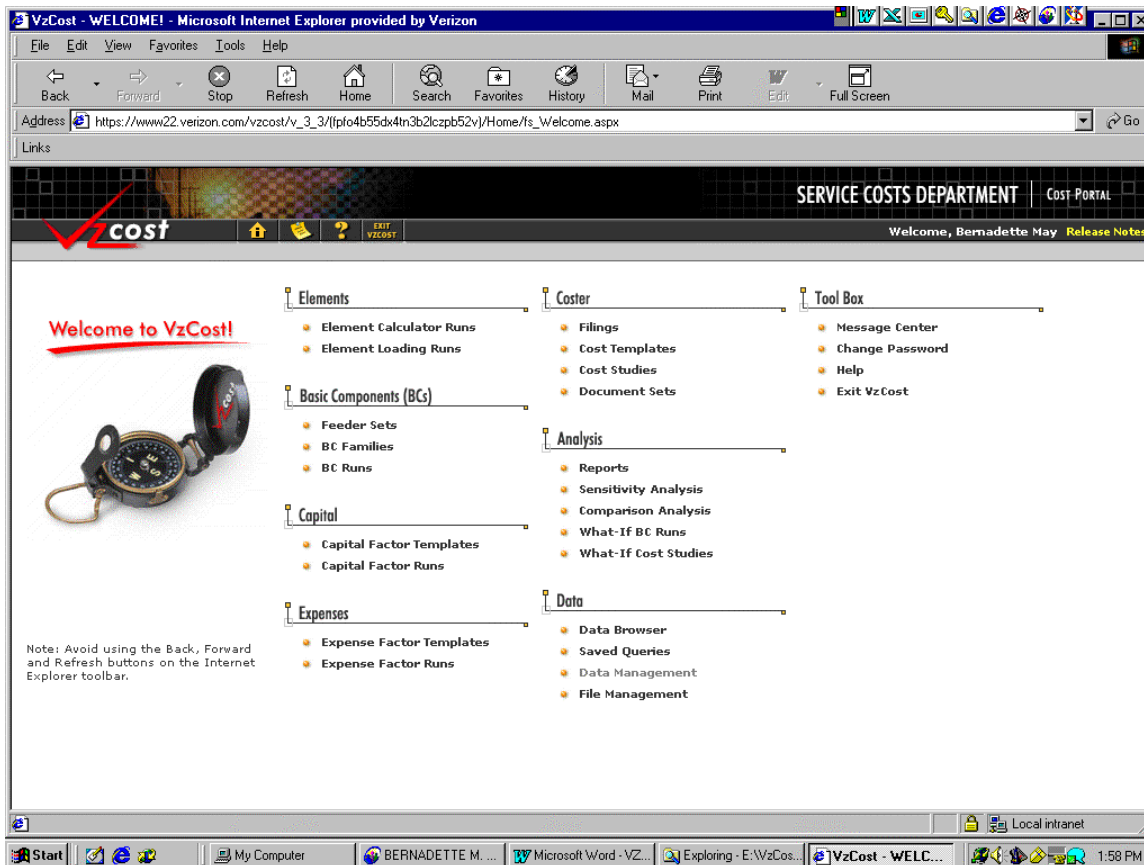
VzCost - WELCOME! - Microsoft Internet Explorer provided by Verizon

File Edit View Favorites Tools Help

Back Forward Stop Refresh Home Search Favorites History Mail Print Edit Full Screen

Address https://www22.verizon.com/vzcost/v_3_3/(fpfo4b55dx4tn3b2lczpb52v)/Home/fs_Welcome.aspx Go

Links

SERVICE COSTS DEPARTMENT COST PORTAL

VZcost

EXIT VZCOST

Welcome, Bernadette May Release Notes

Welcome to VzCost!

Note: Avoid using the Back, Forward and Refresh buttons on the Internet Explorer toolbar.

Elements
Element Calculator Runs
Element Loading Runs

Basic Components (BCs)
Feeder Sets
BC Families
BC Runs

Capital
Capital Factor Templates
Capital Factor Runs

Expenses
Expense Factor Templates
Expense Factor Runs

Coster
Filings
Cost Templates
Cost Studies
Document Sets

Analysis
Reports
Sensitivity Analysis
Comparison Analysis
What-If BC Runs
What-If Cost Studies

Data
Data Browser
Saved Queries
Data Management
File Management

Tool Box
Message Center
Change Password
Help
Exit VzCost

Local intranet

Start My Computer BERNADETTE M. ... Microsoft Word - VZ... Exploring - E:\VzCos... VzCost - WELC... 1:58 PM